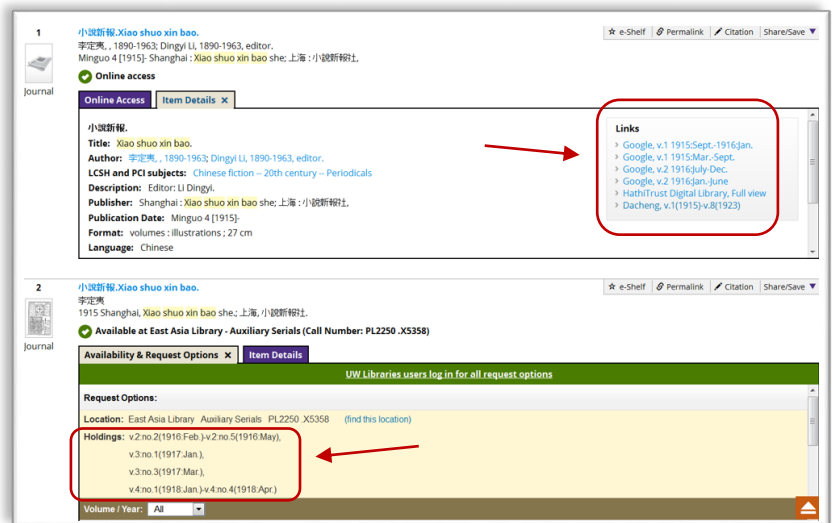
1

Journal

小說新報.Xiao shuo xin bao.

李定夷, , 1890-1963; Dingyi Li, 1890-1963, editor.

Minguo 4 [1915]- Shanghai : Xiao shuo xin bao she; 上海 : 小說新報社,

Online access

e-Shelf | Permalink | Citation | Share/Save

Online Access | Item Details ✕

小說新報.

Title: Xiao shuo xin bao.

Author: 李定夷, , 1890-1963; Dingyi Li, 1890-1963, editor.

LCSH and PCI subjects: Chinese fiction -- 20th century -- Periodicals

Description: Editor: Li Dingyi.

Publisher: Shanghai : Xiao shuo xin bao she; 上海 : 小說新報社,

Publication Date: Minguo 4 [1915]-

Format: volumes : illustrations ; 27 cm

Language: Chinese

Links

Google, v.1 1915:Sept.-1916:Jan.
Google, v.1 1915:Mar.-Sept.
Google, v.2 1916:July-Dec.
Google, v.2 1916:Jan.-June
HathiTrust Digital Library, Full view
Dacheng, v.1(1915)-v.8(1923)

2

Journal

小說新報.Xiao shuo xin bao.

李定夷

1915 Shanghai, Xiao shuo xin bao she.; 上海, 小說新報社.

Available at East Asia Library - Auxiliary Serials (Call Number: PL2250 .X5358)

e-Shelf | Permalink | Citation | Share/Save

Availability & Request Options ✕ | Item Details

UW Libraries users log in for all request options

Request Options:

Location: East Asia Library Auxiliary Serials PL2250 .X5358 (find this location)

Holdings: v.2:no.2(1916:Feb.)-v.2:no.5(1916:May),
v.3:no.1(1917:Jan.),
v.3:no.3(1917:Mar.),
v.4:no.1(1918:Jan.)-v.4:no.4(1918:Apr.)

Volume / Year: All